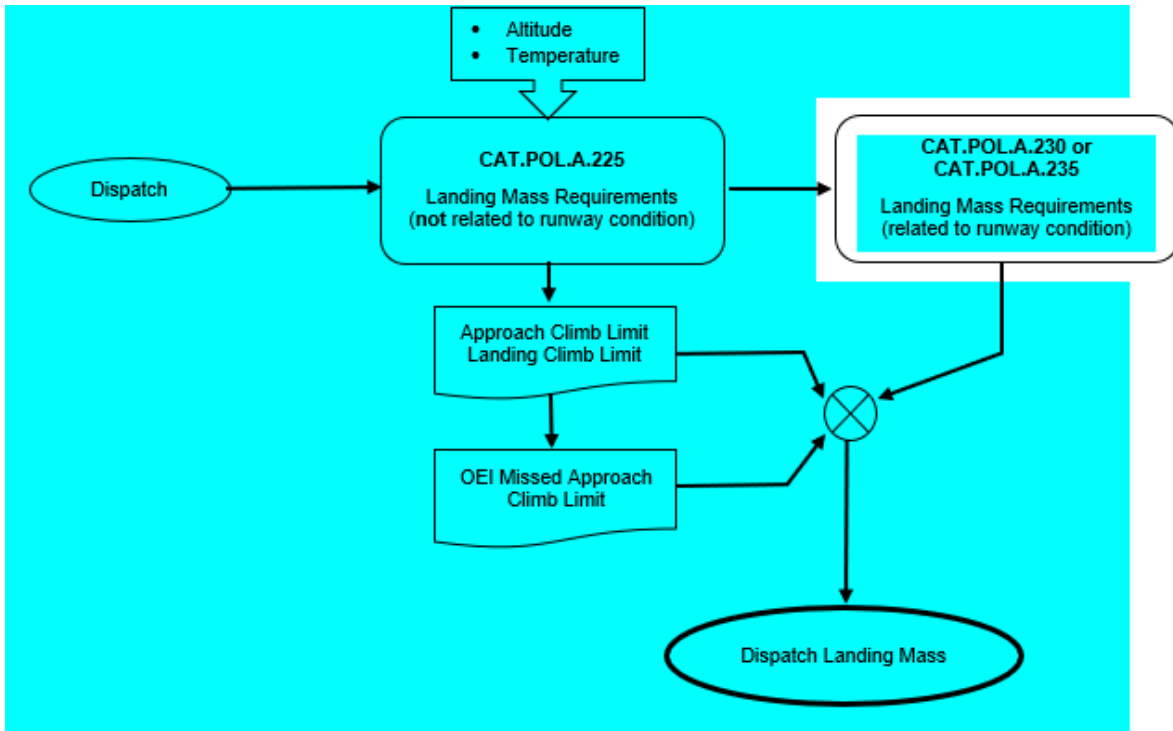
• Altitude
• Temperature

Dispatch

CAT.POL.A.225

Landing Mass Requirements
(not related to runway condition)

CAT.POL.A.230 or
CAT.POL.A.235

Landing Mass Requirements
(related to runway condition)

Approach Climb Limit
Landing Climb Limit

OEI Missed Approach
Climb Limit

Dispatch Landing Mass